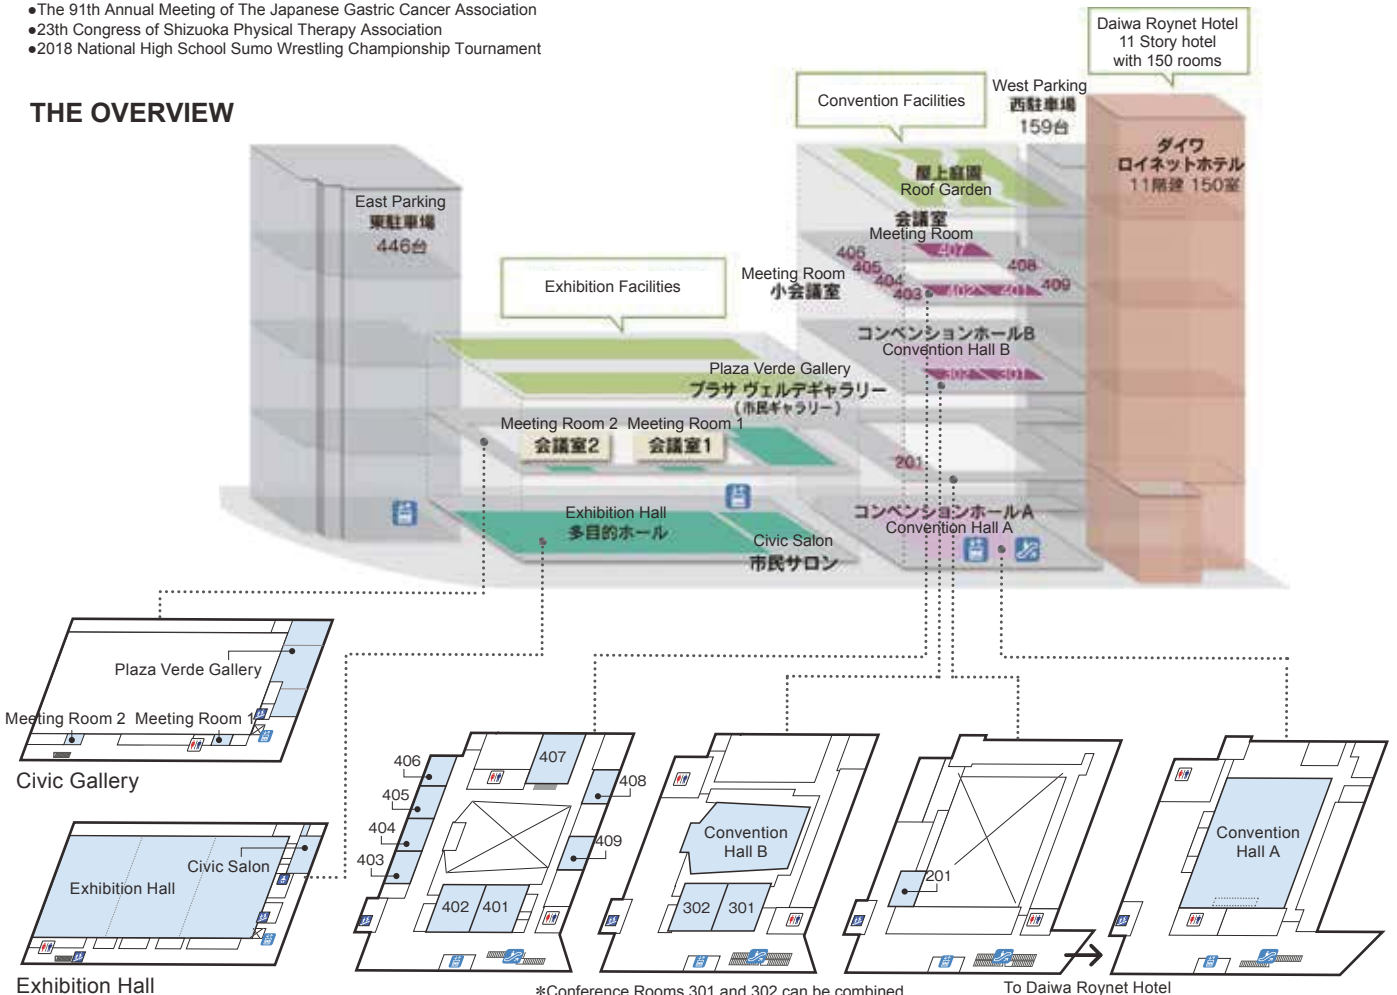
●The 91th Annual Meeting of The Japanese Gastric Cancer Association
●23th Congress of Shizuoka Physical Therapy Association
●2018 National High School Sumo Wrestling Championship Tournament

THE OVERVIEW

Daiwa Roynet Hotel
11 Story hotel
with 150 rooms

Convention Facilities

West Parking
西駐車場
159台

ダイワ
ロイネットホテル
11階建 150室

屋上庭園
Roof Garden

East Parking
東駐車場
446台

会議室
Meeting Room

406
405
404
403
407
408
402
401
409

Exhibition Facilities

Meeting Room
小会議室

コンベンションホールB
Convention Hall B
302 301

Plaza Verde Gallery
プラザ ヴェルデギャラリー
（市民ギャラリー）

Meeting Room 2
会議室2
Meeting Room 1
会議室1

201

Exhibition Hall
多目的ホール

Civic Salon
市民サロン

コンベンションホールA
Convention Hall A

Plaza Verde Gallery
Meeting Room 2 Meeting Room 1
Civic Gallery

Civic Salon
Exhibition Hall
Exhibition Hall

406
405
404
403
407
408
409
402 401

Convention
Hall B
302 301

201

Convention
Hall A

*Conference Rooms 301 and 302 can be combined

To Daiwa Roynet Hotel